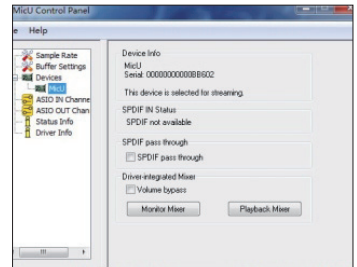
MicU Control Panel

e Help

Sample Rate
Buffer Settings
Devices
MicU
ASIO IN Channe
ASIO OUT Chan
Status Info
Driver Info

Device Info
MicU
Serial: 00000000000BB602

This device is selected for streaming.

SPDIF IN Status
SPDIF not available

SPDIF pass through
SPDIF pass through

Driver-integrated Mixer
Volume bypass

Monitor Mixer
Playback Mixer